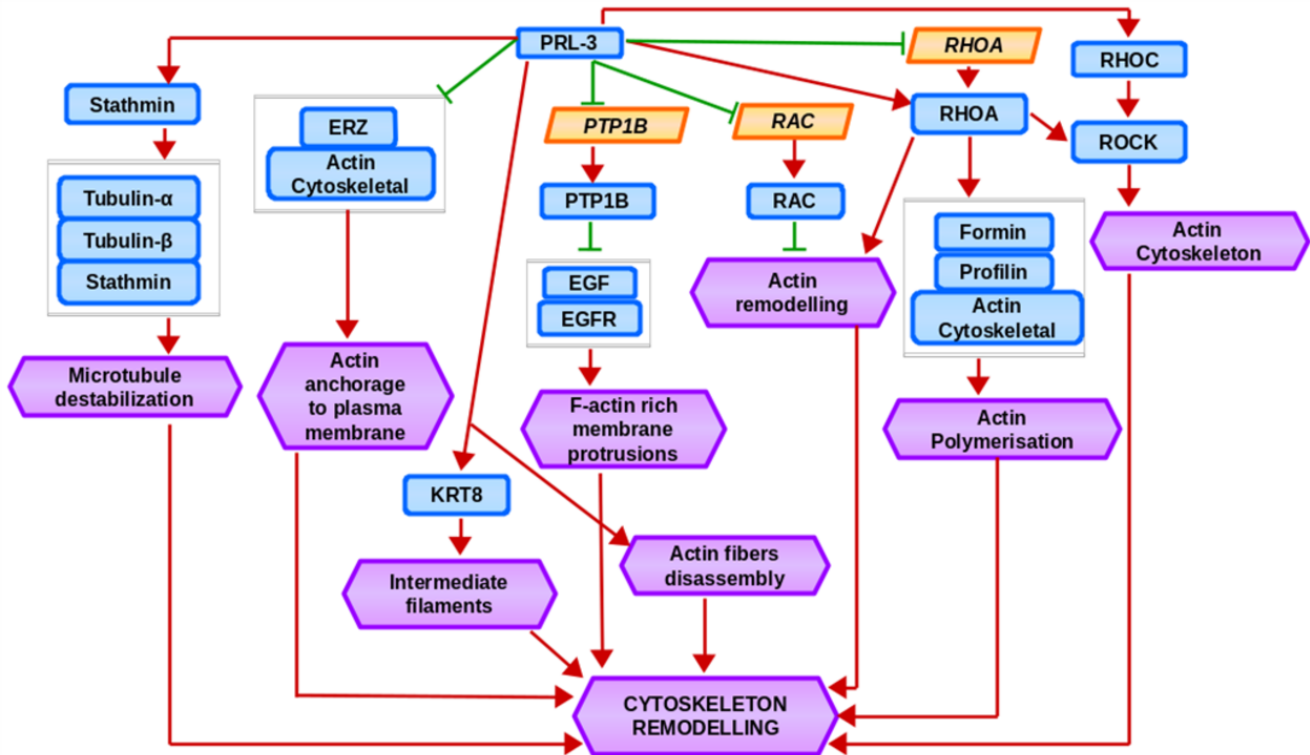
PRL-3

RHOA

RHOC

Stathmin

ERZ

Actin Cytoskeletal

PTP1B

RAC

RHOA

ROCK

Tubulin-α

Tubulin-β

Stathmin

PTP1B

RAC

Actin Cytoskeleton

EGF

EGFR

Actin remodelling

Formin

Profilin

Actin Cytoskeletal

Microtubule destabilization

Actin anchorage to plasma membrane

F-actin rich membrane protrusions

Actin Polymerisation

KRT8

Intermediate filaments

Actin fibers disassembly

CYTOSKELETON REMODELLING